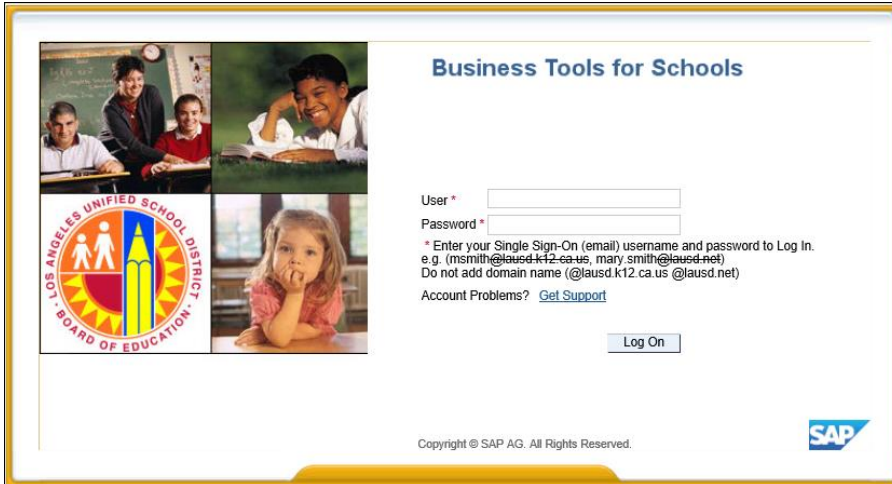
LOS ANGELES UNIFIED SCHOOL DISTRICT
BOARD OF EDUCATION

Business Tools for Schools

User *
Password *
* Enter your Single Sign-On (email) username and password to Log In.
e.g. (msmith~~@lausd.k12.ca.us~~, mary.smith~~@lausd.net~~)
Do not add domain name (@lausd.k12.ca.us @lausd.net)

Account Problems? Get Support

Log On

Copyright © SAP AG. All Rights Reserved.

SAP